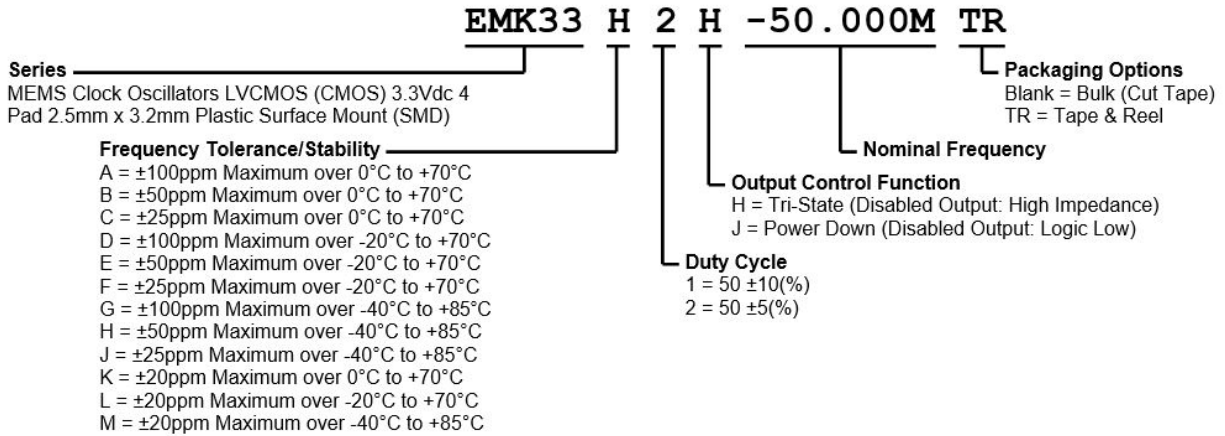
EMK33 H 2 H -50.000M TR

Series
MEMS Clock Oscillators LVCMOS (CMOS) 3.3Vdc 4 Pad 2.5mm x 3.2mm Plastic Surface Mount (SMD)

Frequency Tolerance/Stability
A = ±100ppm Maximum over 0°C to +70°C
B = ±50ppm Maximum over 0°C to +70°C
C = ±25ppm Maximum over 0°C to +70°C
D = ±100ppm Maximum over -20°C to +70°C
E = ±50ppm Maximum over -20°C to +70°C
F = ±25ppm Maximum over -20°C to +70°C
G = ±100ppm Maximum over -40°C to +85°C
H = ±50ppm Maximum over -40°C to +85°C
J = ±25ppm Maximum over -40°C to +85°C
K = ±20ppm Maximum over 0°C to +70°C
L = ±20ppm Maximum over -20°C to +70°C
M = ±20ppm Maximum over -40°C to +85°C

Duty Cycle
1 = 50 ±10(%)
2 = 50 ±5(%)

Output Control Function
H = Tri-State (Disabled Output: High Impedance)
J = Power Down (Disabled Output: Logic Low)

Nominal Frequency

Packaging Options
Blank = Bulk (Cut Tape)
TR = Tape & Reel